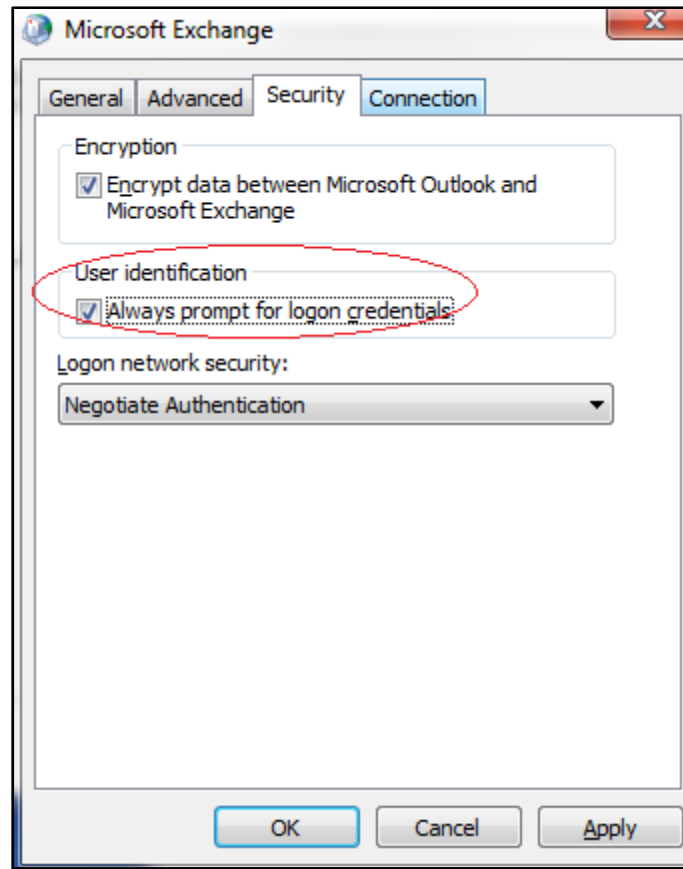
Microsoft Exchange

General | Advanced | Security | Connection

Encryption

Encrypt data between Microsoft Outlook and Microsoft Exchange

User identification

Always prompt for logon credentials

Logon network security:

Negotiate Authentication

OK | Cancel | Apply